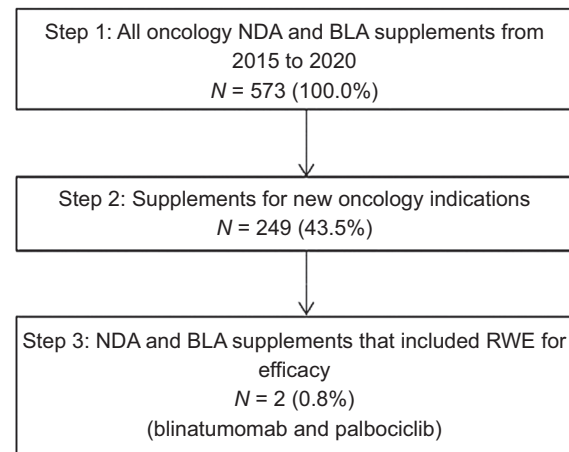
Step 1: All oncology NDA and BLA supplements from 2015 to 2020
$N$ = 573 (100.0%)

Step 2: Supplements for new oncology indications
$N$ = 249 (43.5%)

Step 3: NDA and BLA supplements that included RWE for efficacy
$N$ = 2 (0.8%)
(blinatumomab and palbociclib)